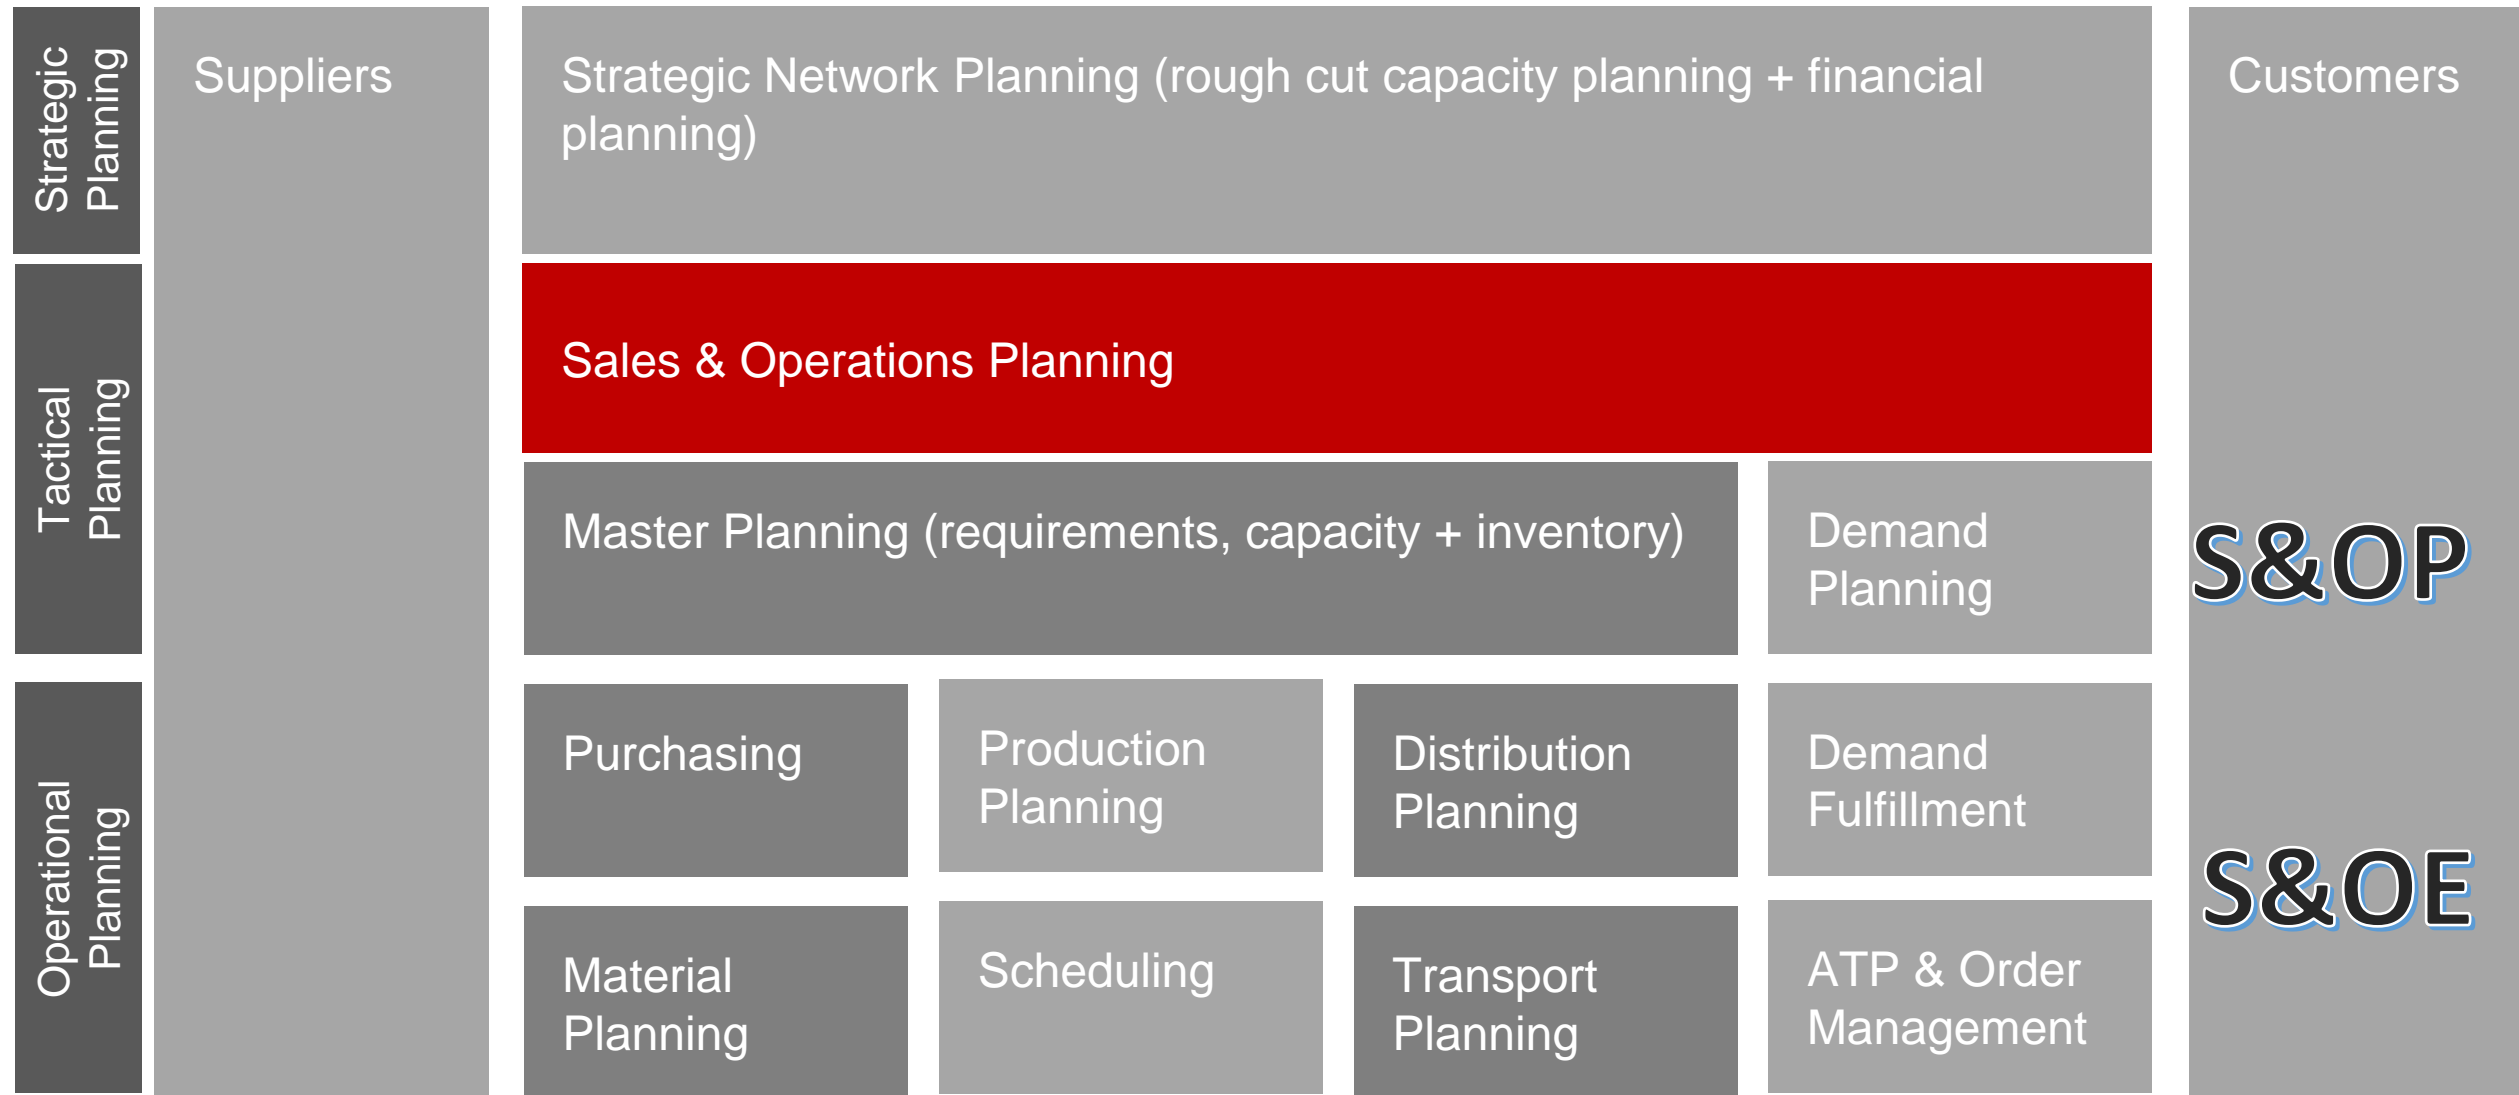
Strategic Planning

Suppliers

Strategic Network Planning (rough cut capacity planning + financial planning)

Customers

Tactical Planning

Sales & Operations Planning

Master Planning (requirements, capacity + inventory)

Demand Planning

S&OP

Operational Planning

Purchasing

Production Planning

Distribution Planning

Demand Fulfillment

S&OE

Material Planning

Scheduling

Transport Planning

ATP & Order Management